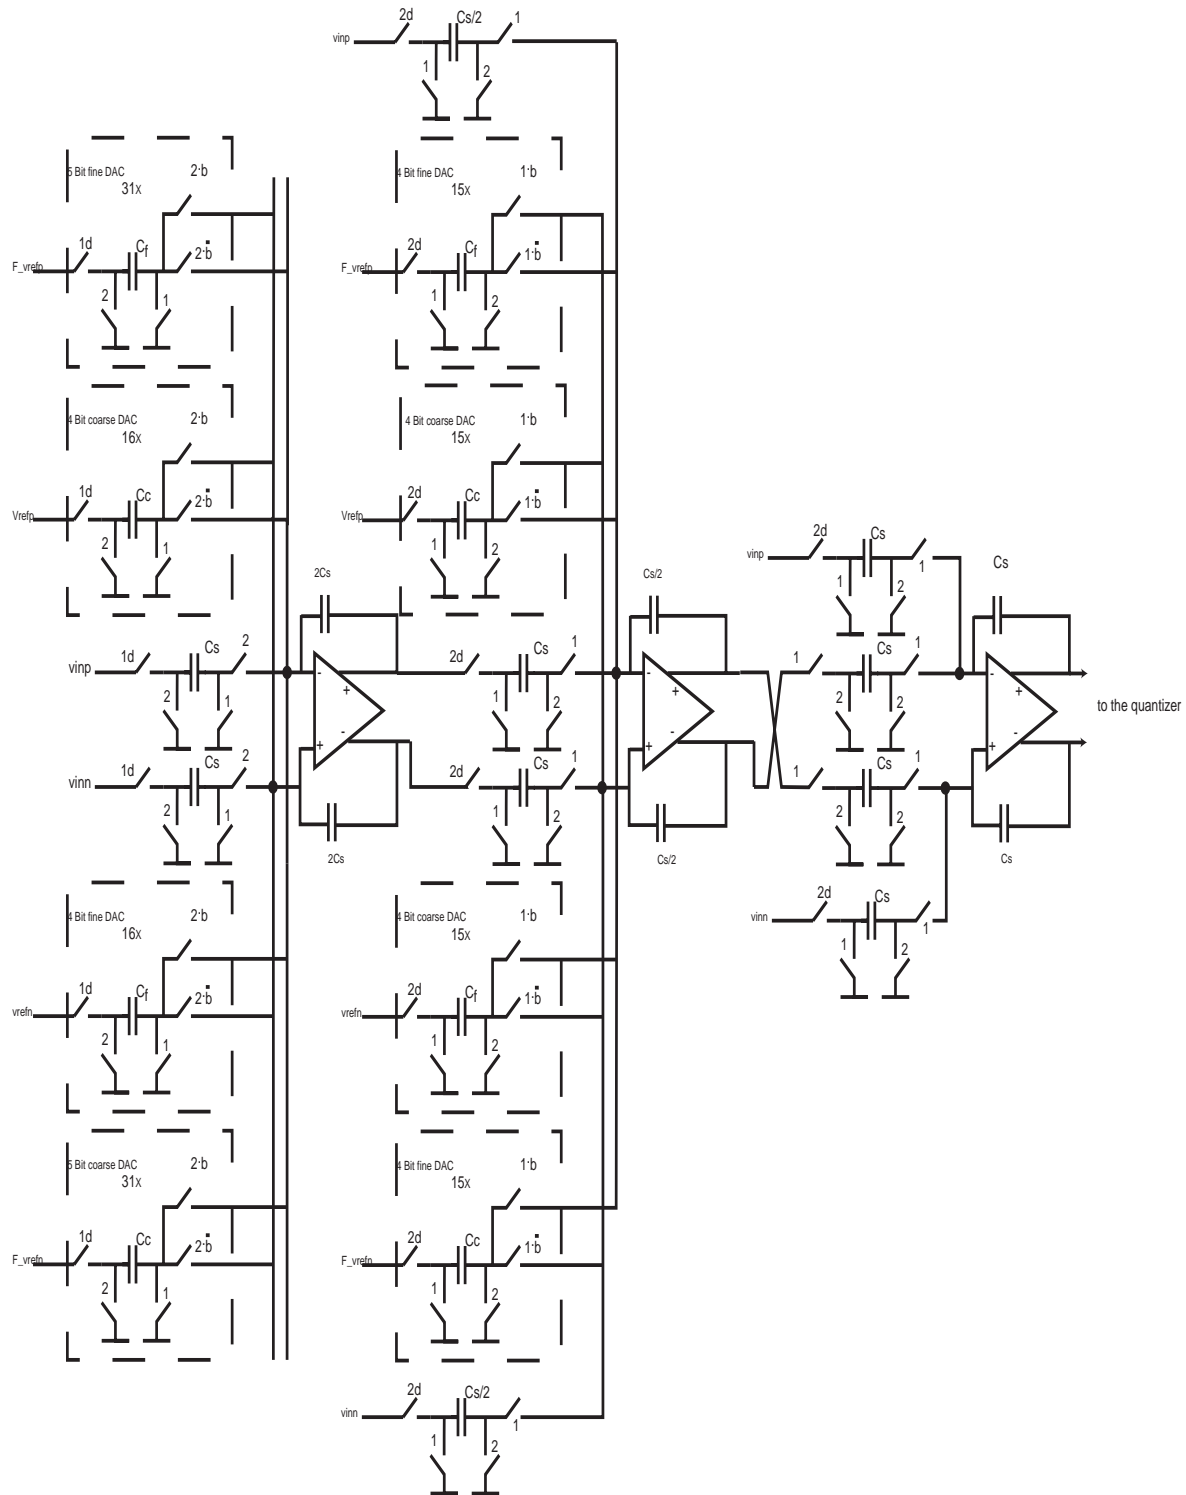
vinp
2d
Cs/2
1
1
2

5 Bit fine DAC
31x
2·b
F_vrefp
1d
Cf
2·b̄
2
1

4 Bit coarse DAC
16x
2·b
Vrefp
1d
Cc
2·b̄
2
1

4 Bit fine DAC
15x
1·b
F_vrefp
2d
Cf
1·b̄
1
2

4 Bit coarse DAC
15x
1·b
Vrefp
2d
Cc
1·b̄
1
2

2Cs
vinp
1d
Cs
2
2
1
+
-
-
+
vinn
1d
Cs
2
2
1
2Cs

2d
Cs
1
1
2
2d
Cs
1
1
2

Cs/2
-
+
+
-
Cs/2

vinp
2d
Cs
1
1
2
Cs
1
Cs
1
2
2
1
Cs
1
2
2
-
+
+
-
Cs
to the quantizer
vinn
2d
Cs
1
1
2

4 Bit fine DAC
16x
2·b
vrefn
1d
Cf
2·b̄
2
1

5 Bit coarse DAC
31x
2·b
F_vrefn
1d
Cc
2·b̄
2
1

4 Bit coarse DAC
15x
1·b
vrefn
2d
Cf
1·b̄
1
2

4 Bit fine DAC
15x
1·b
F_vrefn
2d
Cc
1·b̄
1
2

vinn
2d
Cs/2
1
1
2